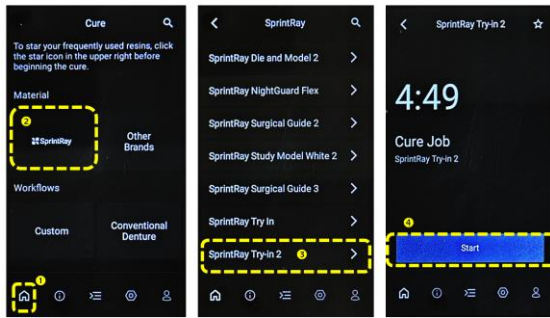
Cure

To star your frequently used resins, click the star icon in the upper right before beginning the cure.

Material

2

SprintRay

Other Brands

Workflows

Custom

Conventional Denture

1

SprintRay

SprintRay Die and Model 2

SprintRay NightGuard Flex

SprintRay Surgical Guide 2

SprintRay Study Model White 2

SprintRay Surgical Guide 3

SprintRay Try In

SprintRay Try-in 2

3

SprintRay Try-in 2

4:49

Cure Job

SprintRay Try-in 2

4

Start